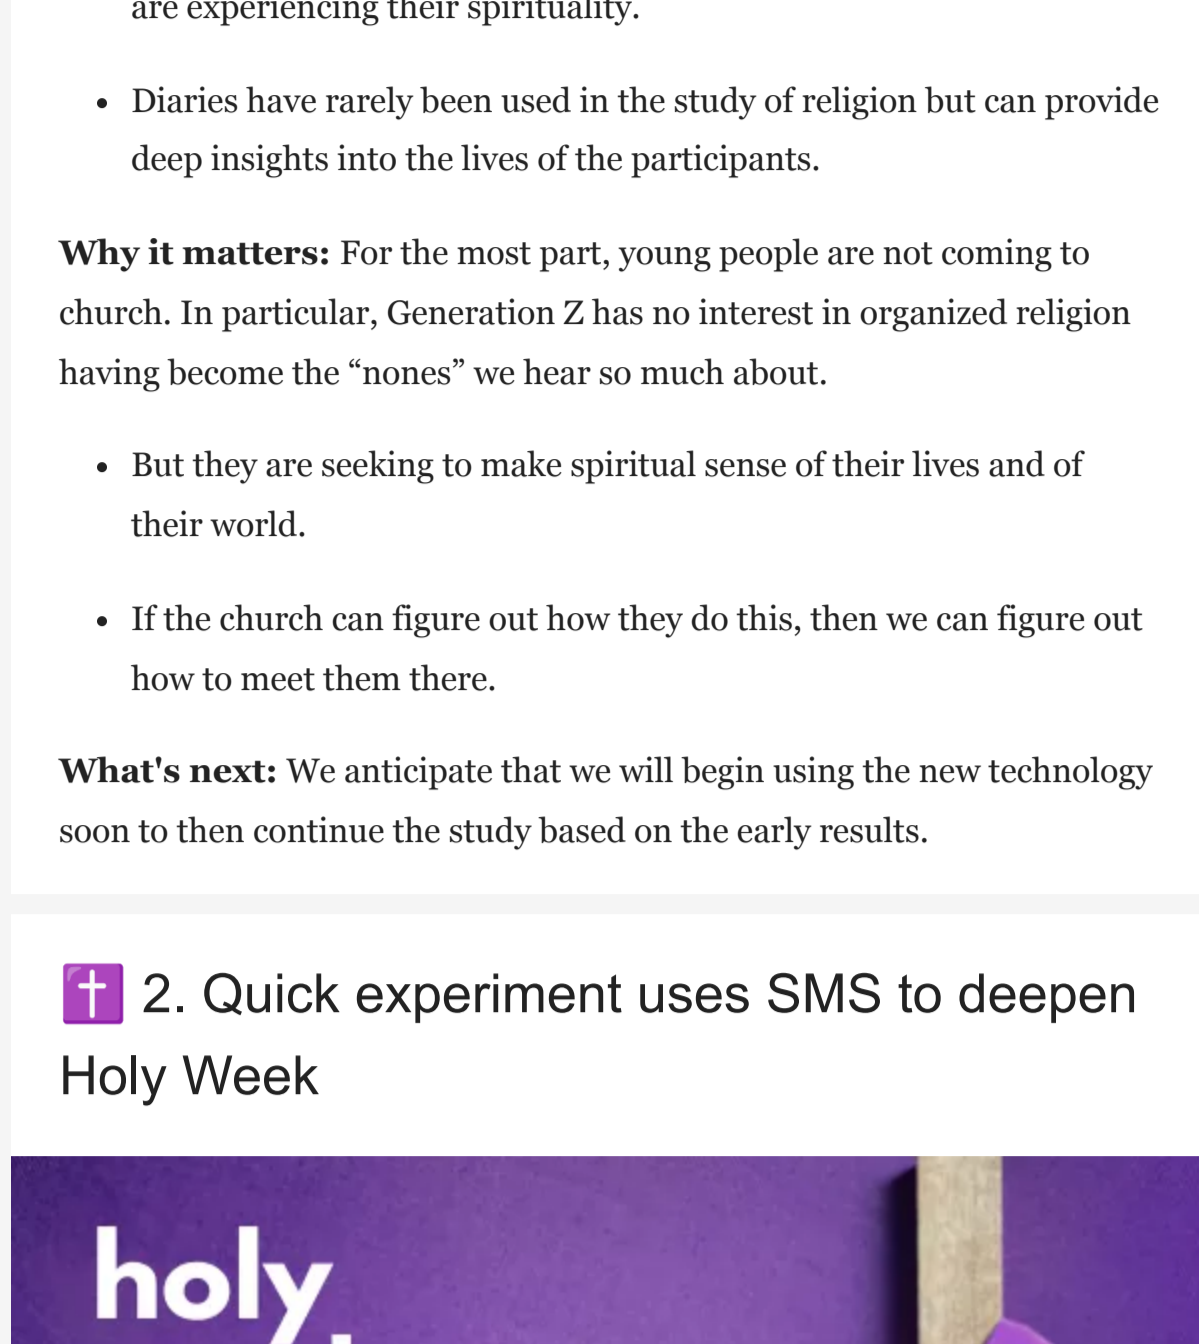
are experiencing their spirituality.

- Diaries have rarely been used in the study of religion but can provide deep insights into the lives of the participants.

**Why it matters:** For the most part, young people are not coming to church. In particular, Generation Z has no interest in organized religion having become the “nones” we hear so much about.

- But they are seeking to make spiritual sense of their lives and of their world.
- If the church can figure out how they do this, then we can figure out how to meet them there.

**What's next:** We anticipate that we will begin using the new technology soon to then continue the study based on the early results.

✝️ 2. Quick experiment uses SMS to deepen Holy Week

holy